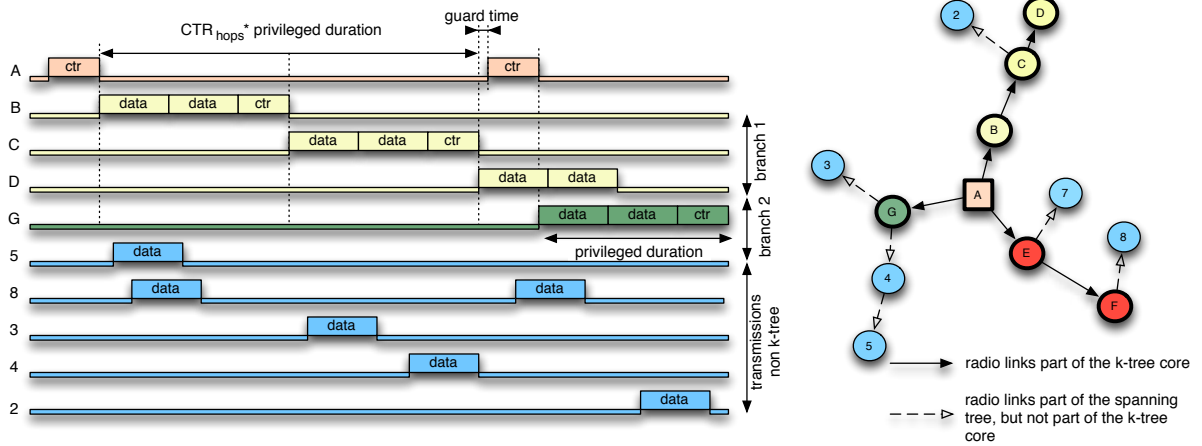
CTR$_{hops}$* privileged duration

guard time

A ctr ctr

B data data ctr

C data data ctr

D data data

G data data ctr

privileged duration

5 data

8 data data

3 data

4 data

2 data

branch 1

branch 2

transmissions non k-tree

2 D C B 3 G A 7 E 8 4 F 5

radio links part of the k-tree core

radio links part of the spanning tree, but not part of the k-tree core